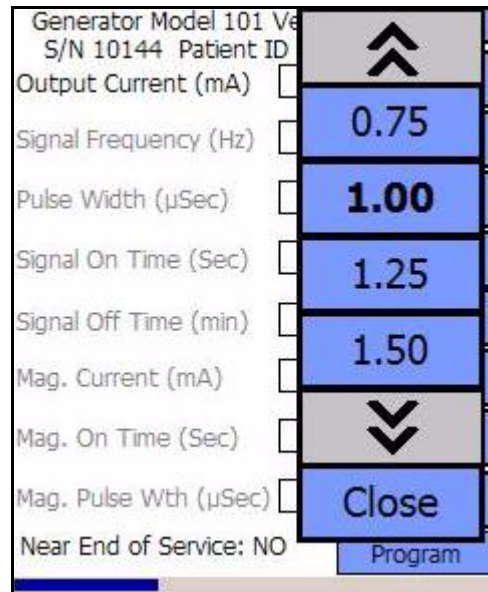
Generator Model 101 Ve
S/N 10144 Patient ID
Output Current (mA)
Signal Frequency (Hz)
Pulse Width (µSec)
Signal On Time (Sec)
Signal Off Time (min)
Mag. Current (mA)
Mag. On Time (Sec)
Mag. Pulse Wth (µSec)
Near End of Service: NO

0.75
1.00
1.25
1.50
Close
Program